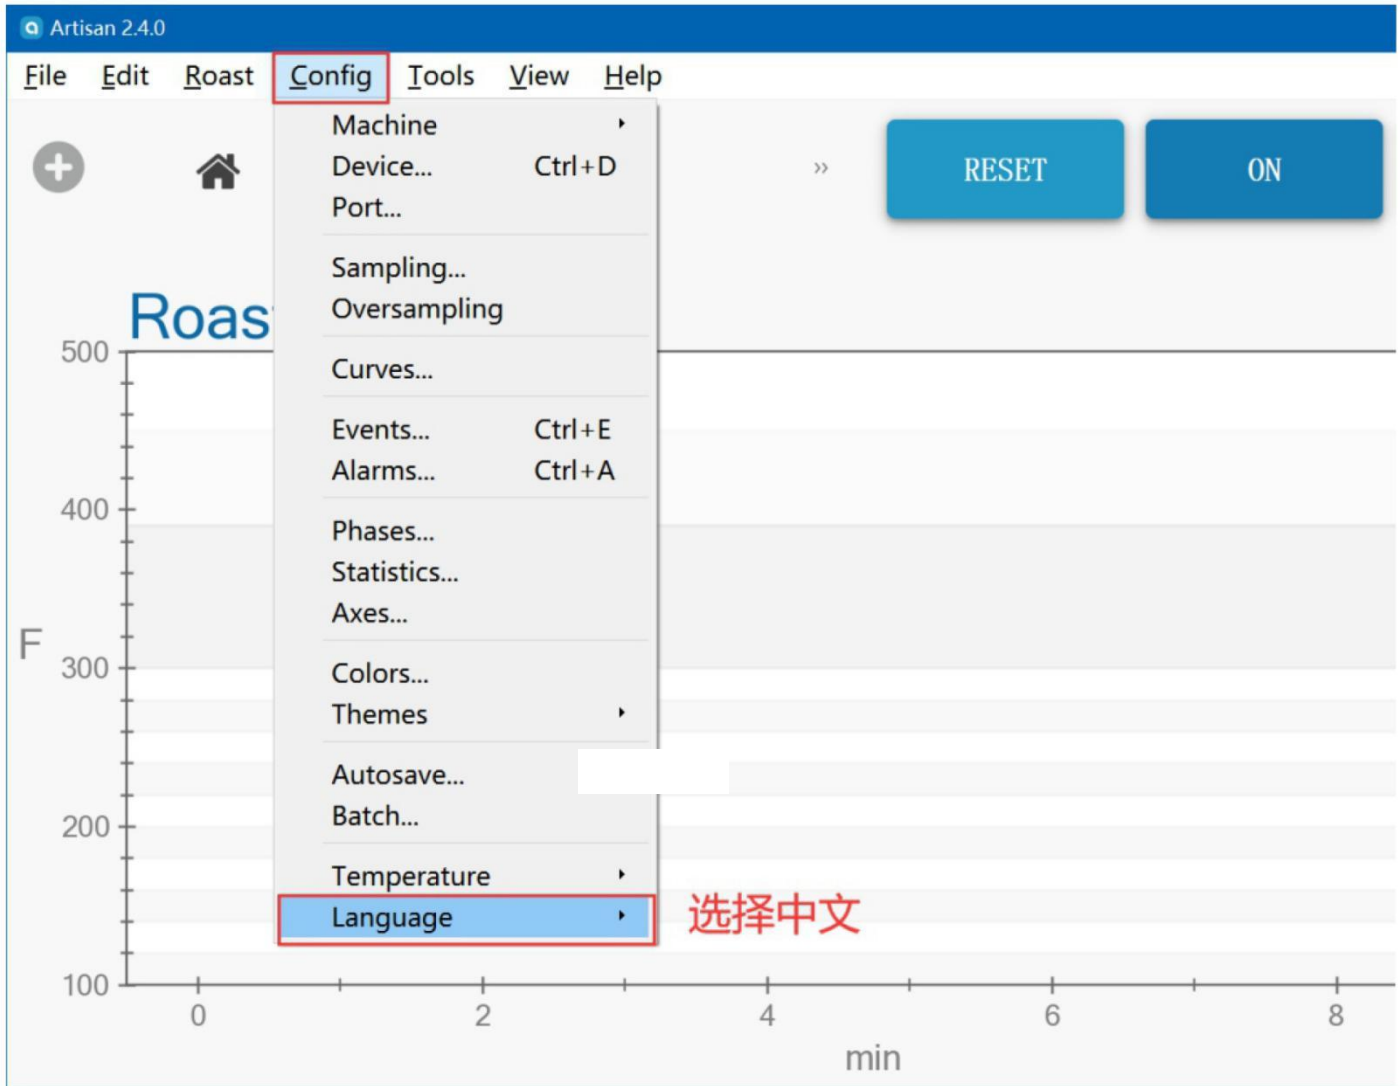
Artisan 2.4.0

File Edit Roast Config Tools View Help

Machine
Device... Ctrl+D
Port...

Sampling...
Oversampling

Curves...

Events... Ctrl+E
Alarms... Ctrl+A

Phases...
Statistics...
Axes...

Colors...
Themes

Autosave...
Batch...

Temperature
Language

选择中文

»

RESET

ON

Roas

500
400
F
300
200
100

0
2
4
6
8
min